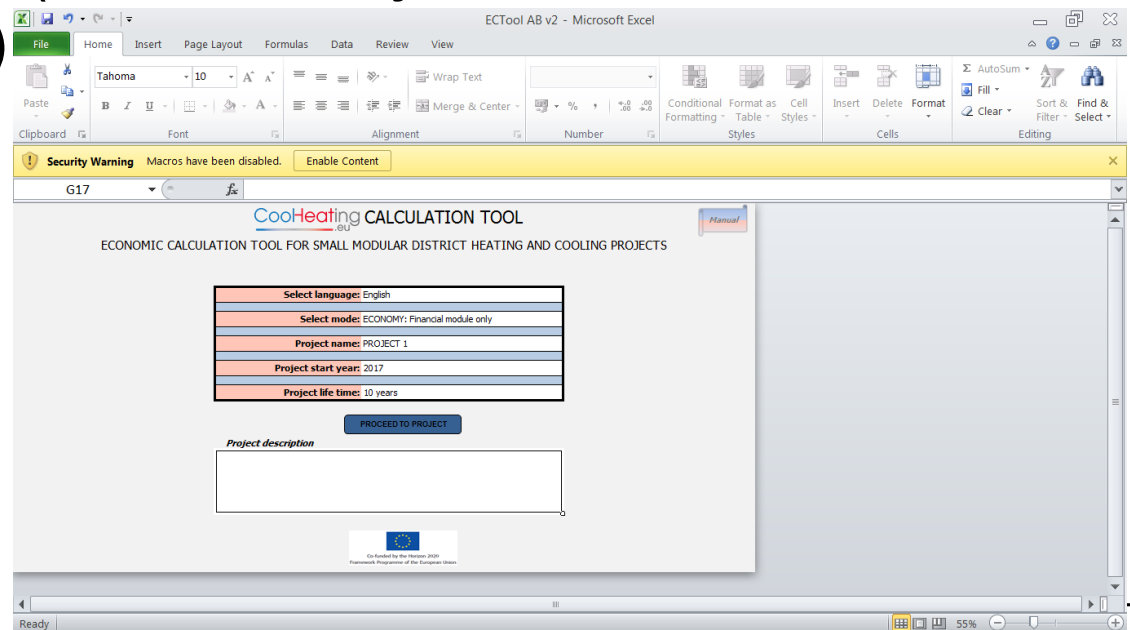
ECTool AB v2 - Microsoft Excel

File Home Insert Page Layout Formulas Data Review View

Tahoma 10 A A Wrap Text Merge & Center Conditional Formatting Format as Table Cell Styles Insert Delete Format AutoSum Fill Clear Sort & Filter Find & Select

Paste Clipboard Font Alignment Number Styles Cells Editing

Security Warning Macros have been disabled. Enable Content

G17 $f_x$

CooHeating.eu CALCULATION TOOL

Manual

ECONOMIC CALCULATION TOOL FOR SMALL MODULAR DISTRICT HEATING AND COOLING PROJECTS

| Select language: | English |
|---|---|
| Select mode: | ECONOMY: Financial module only |
| Project name: | PROJECT 1 |
| Project start year: | 2017 |
| Project life time: | 10 years |

PROCEED TO PROJECT

Project description

Co-funded by the Horizon 2020 Framework Programme of the European Union

Ready 55%